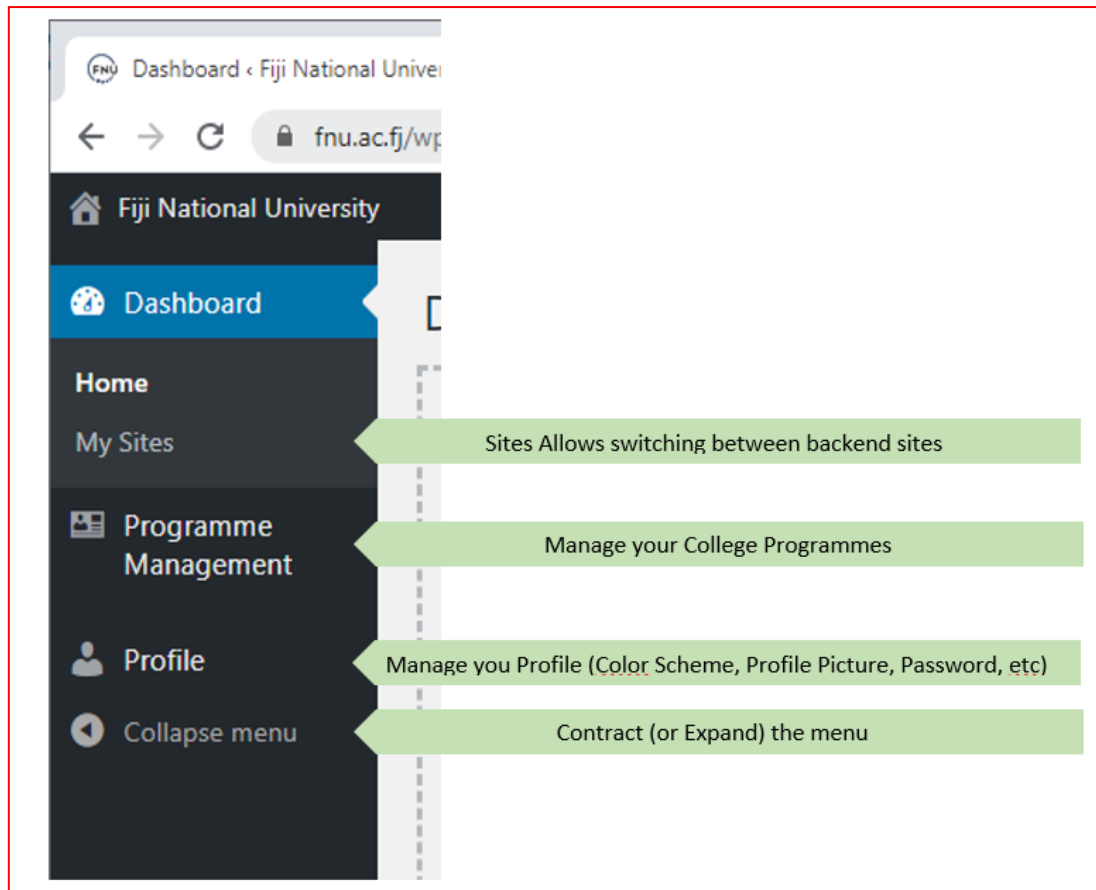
FNU Dashboard ‹ Fiji National Univer

fnu.ac.fj/wp

Fiji National University

Dashboard

D

Home

My Sites

Sites Allows switching between backend sites

Programme Management

Manage your College Programmes

Profile

Manage you Profile (Color Scheme, Profile Picture, Password, etc)

Collapse menu

Contract (or Expand) the menu